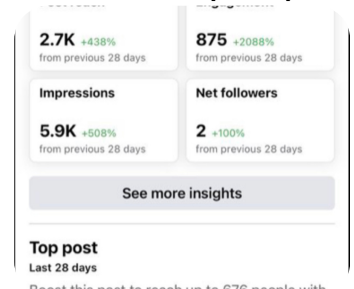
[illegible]

2.7K +438%
from previous 28 days

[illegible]

875 +2088%
from previous 28 days

Impressions

5.9K +508%
from previous 28 days

Net followers

2 +100%
from previous 28 days

See more insights

Top post
Last 28 days

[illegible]